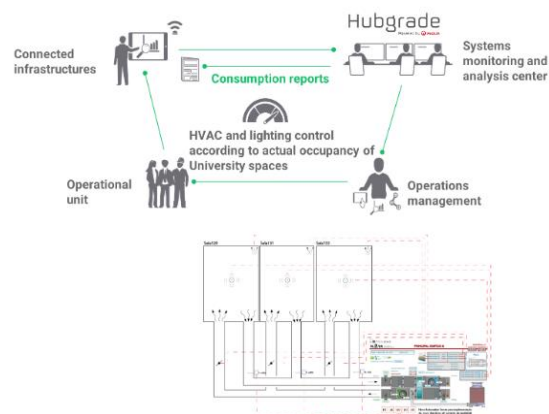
Hubgrade
Powered by Veolia

Connected infrastructures

Systems monitoring and analysis center

Consumption reports

HVAC and lighting control according to actual occupancy of University spaces

Operational unit

Operations management

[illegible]